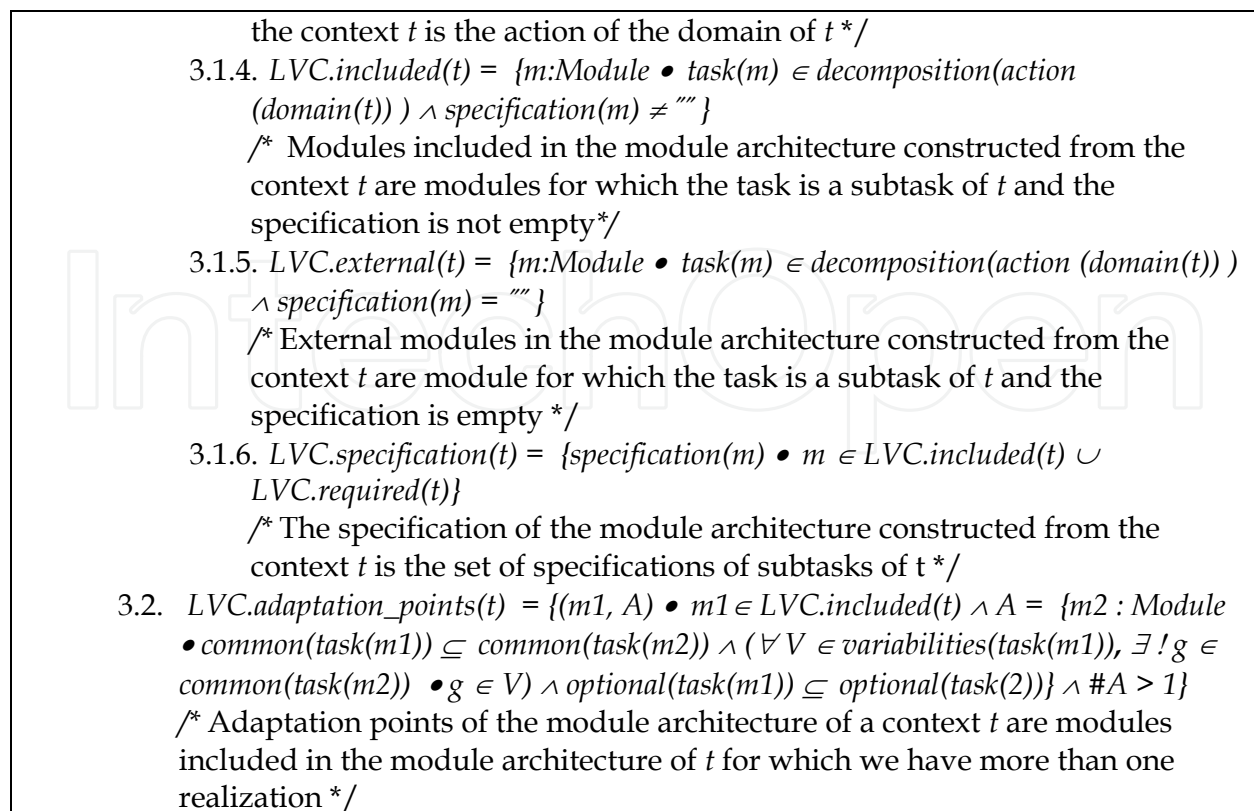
the context $t$ is the action of the domain of $t$ */

3.1.4. $LVC.included(t) = \{m{:}Module \bullet task(m) \in decomposition(action\ (domain(t))) \wedge specification(m) \neq \text{""}\}$

/* Modules included in the module architecture constructed from the context $t$ are modules for which the task is a subtask of $t$ and the specification is not empty*/

3.1.5. $LVC.external(t) = \{m{:}Module \bullet task(m) \in decomposition(action\ (domain(t))) \wedge specification(m) = \text{""}\}$

/* External modules in the module architecture constructed from the context $t$ are module for which the task is a subtask of $t$ and the specification is empty */

3.1.6. $LVC.specification(t) = \{specification(m) \bullet m \in LVC.included(t) \cup LVC.required(t)\}$

/* The specification of the module architecture constructed from the context $t$ is the set of specifications of subtasks of t */

3.2. $LVC.adaptation\_points(t) = \{(m1, A) \bullet m1 \in LVC.included(t) \wedge A = \{m2 : Module \bullet common(task(m1)) \subseteq common(task(m2)) \wedge (\forall V \in variabilities(task(m1)), \exists !\, g \in common(task(m2)) \bullet g \in V) \wedge optional(task(m1)) \subseteq optional(task(2))\} \wedge \#A > 1\}$

/* Adaptation points of the module architecture of a context $t$ are modules included in the module architecture of $t$ for which we have more than one realization */